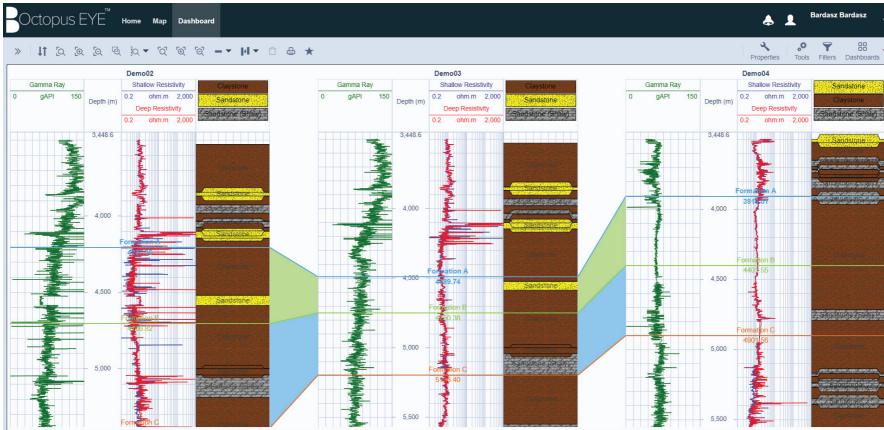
Octopus EYE™ Home Map Dashboard

Bardasz Bardasz

Properties Tools Filters Dashboards

Demo02

Gamma Ray
0 gAPI 150

Depth (m)

Shallow Resistivity
0.2 ohm.m 2,000
Deep Resistivity
0.2 ohm.m 2,000

Claystone
Sandstone
Sandstone (Shaly)

3,446.6
4,000
4,500
5,000

Formation A
Formation B
Formation C

Sandstone
Sandstone
Sandstone

Demo03

Gamma Ray
0 gAPI 150

Shallow Resistivity
0.2 ohm.m 2,000
Deep Resistivity
0.2 ohm.m 2,000

Claystone
Sandstone
Sandstone (Shaly)

3,446.6
4,000
4,500
5,000
5,500

Formation A
4,339.74
Formation B
4,5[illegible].36
Formation C
5,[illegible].40

Sandstone
Sandstone
Sandstone

Demo04

Gamma Ray
0 gAPI 150

Shallow Resistivity
0.2 ohm.m 2,000
Deep Resistivity
0.2 ohm.m 2,000

Sandstone
Claystone
Sandstone (Shaly)

3,446.6
4,000
4,500
5,000
5,500

Formation A
3,9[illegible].37
Formation B
4,4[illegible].55
Formation C
4,90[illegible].56

Sandstone